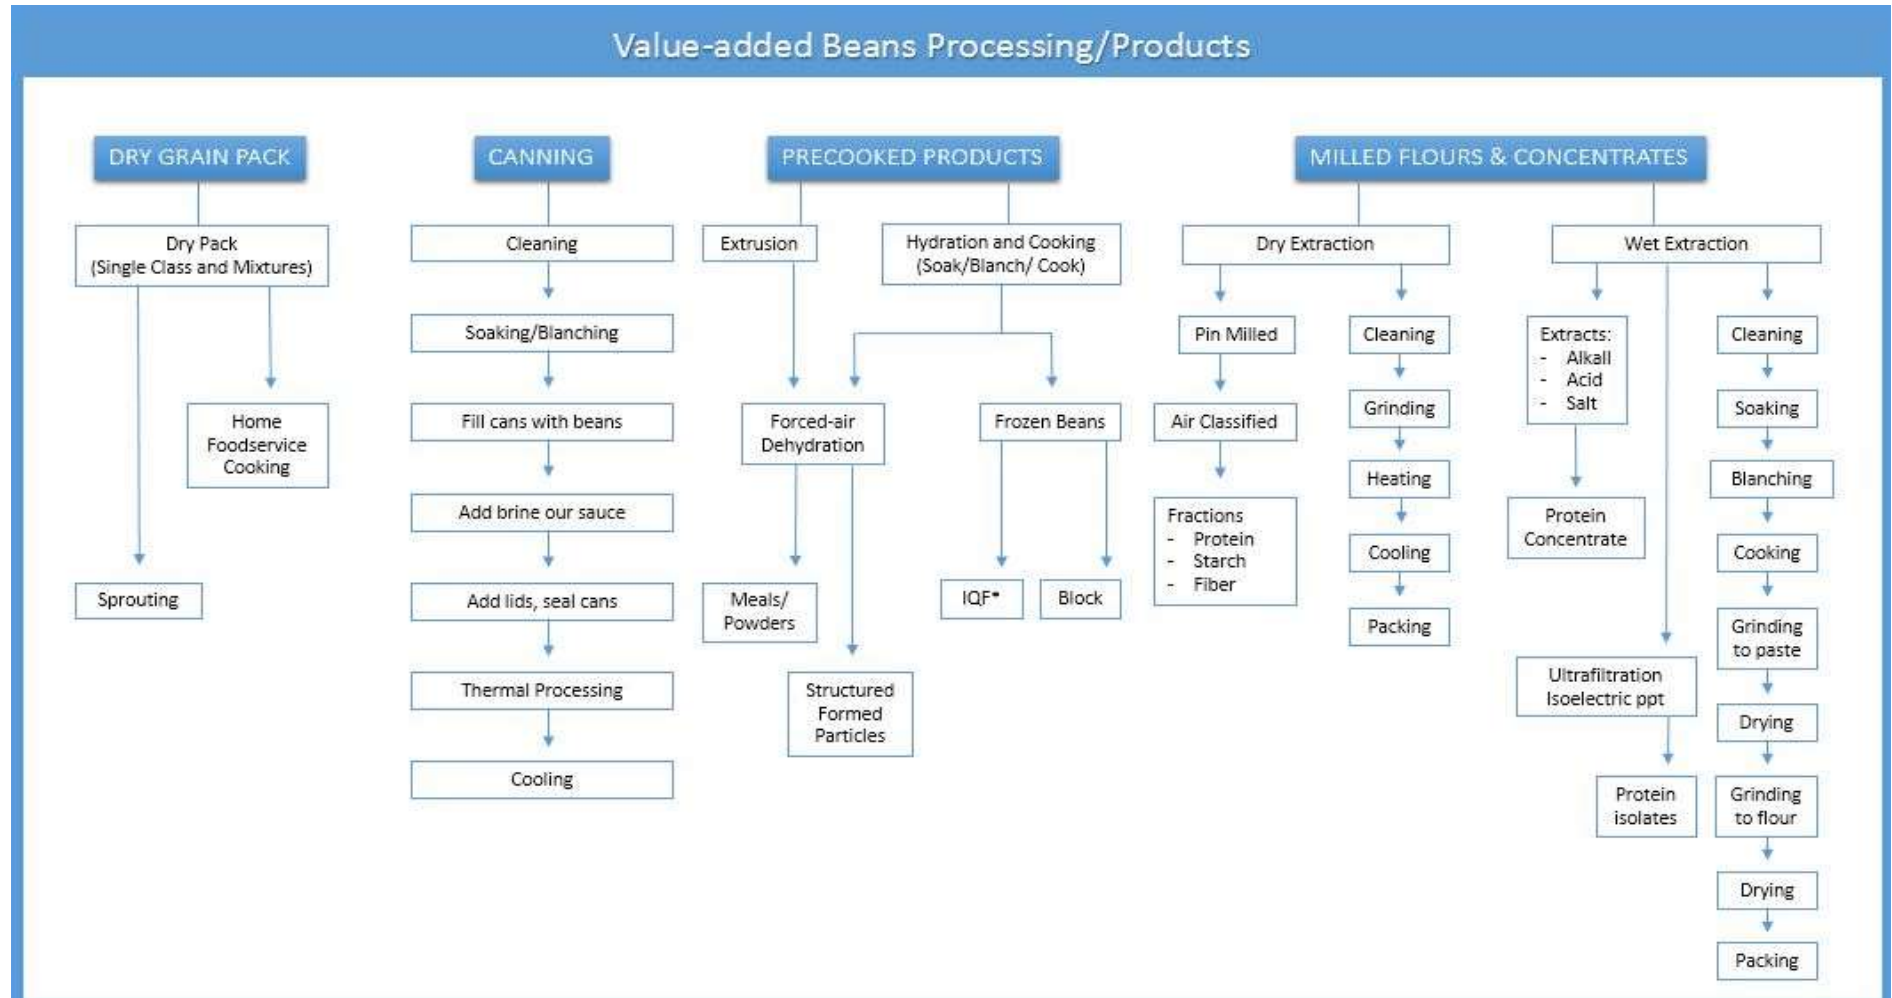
Value-added Beans Processing/Products

DRY GRAIN PACK

Dry Pack
(Single Class and Mixtures)

Home Foodservice Cooking

Sprouting

CANNING

Cleaning

Soaking/Blanching

Fill cans with beans

Add brine our sauce

Add lids, seal cans

Thermal Processing

Cooling

PRECOOKED PRODUCTS

Extrusion

Hydration and Cooking
(Soak/Blanch/ Cook)

Forced-air Dehydration

Frozen Beans

Meals/ Powders

Structured Formed Particles

IQF*

Block

MILLED FLOURS & CONCENTRATES

Dry Extraction

Pin Milled

Air Classified

Fractions
- Protein
- Starch
- Fiber

Cleaning

Grinding

Heating

Cooling

Packing

Wet Extraction

Extracts:
- Alkali
- Acid
- Salt

Protein Concentrate

Ultrafiltration Isoelectric ppt

Protein isolates

Cleaning

Soaking

Blanching

Cooking

Grinding to paste

Drying

Grinding to flour

Drying

Packing